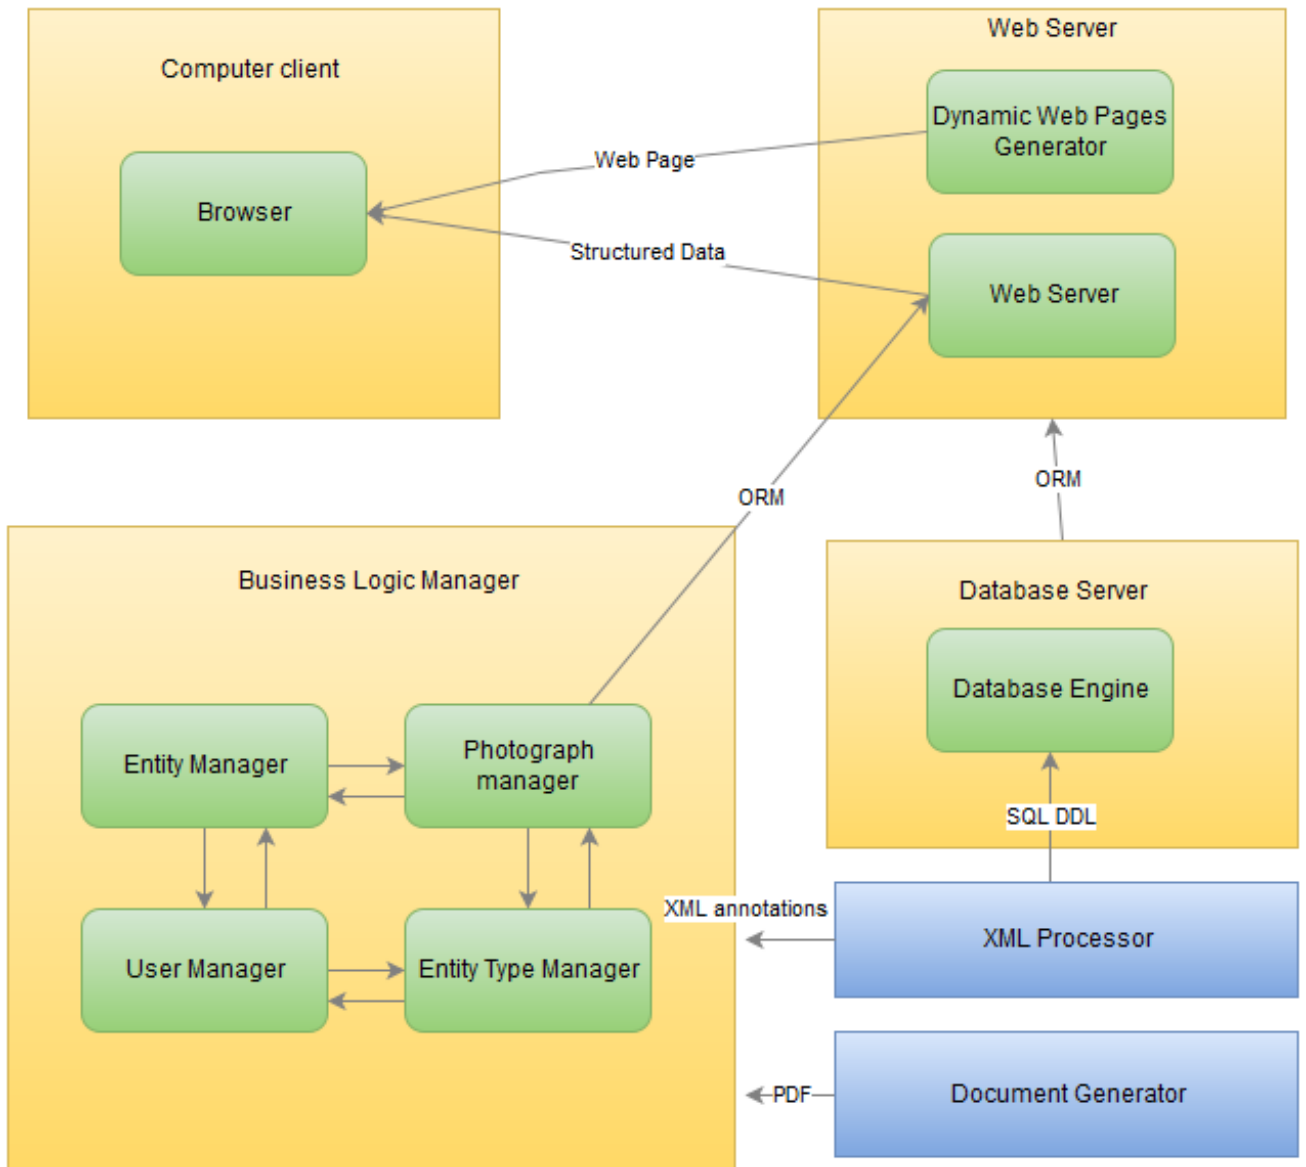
Computer client

Browser

Web Page

Structured Data

Web Server

Dynamic Web Pages Generator

Web Server

ORM

ORM

Business Logic Manager

Entity Manager

Photograph manager

User Manager

Entity Type Manager

Database Server

Database Engine

SQL DDL

XML annotations

XML Processor

PDF

Document Generator